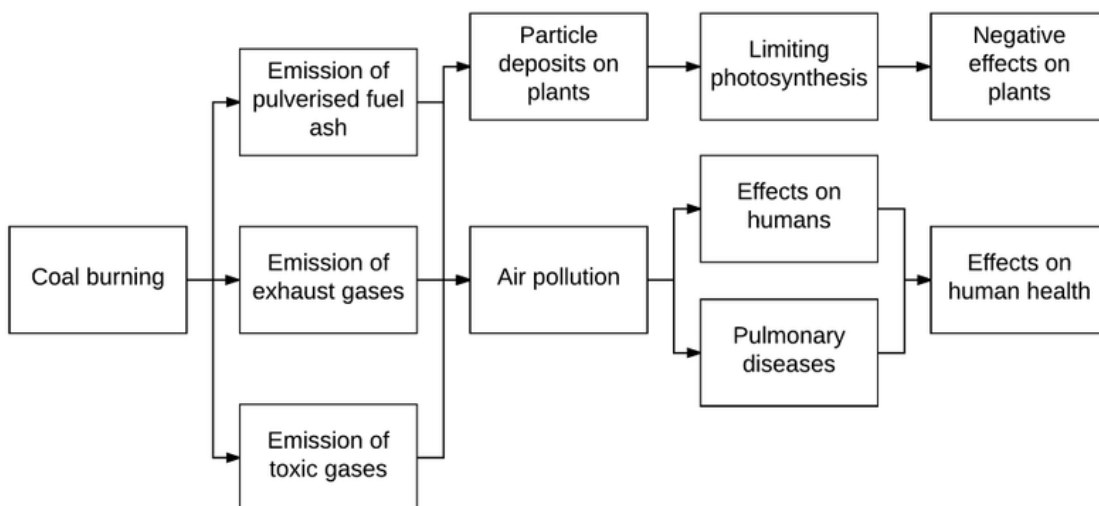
Coal burning

Emission of pulverised fuel ash

Emission of exhaust gases

Emission of toxic gases

Particle deposits on plants

Limiting photosynthesis

Negative effects on plants

Air pollution

Effects on humans

Pulmonary diseases

Effects on human health